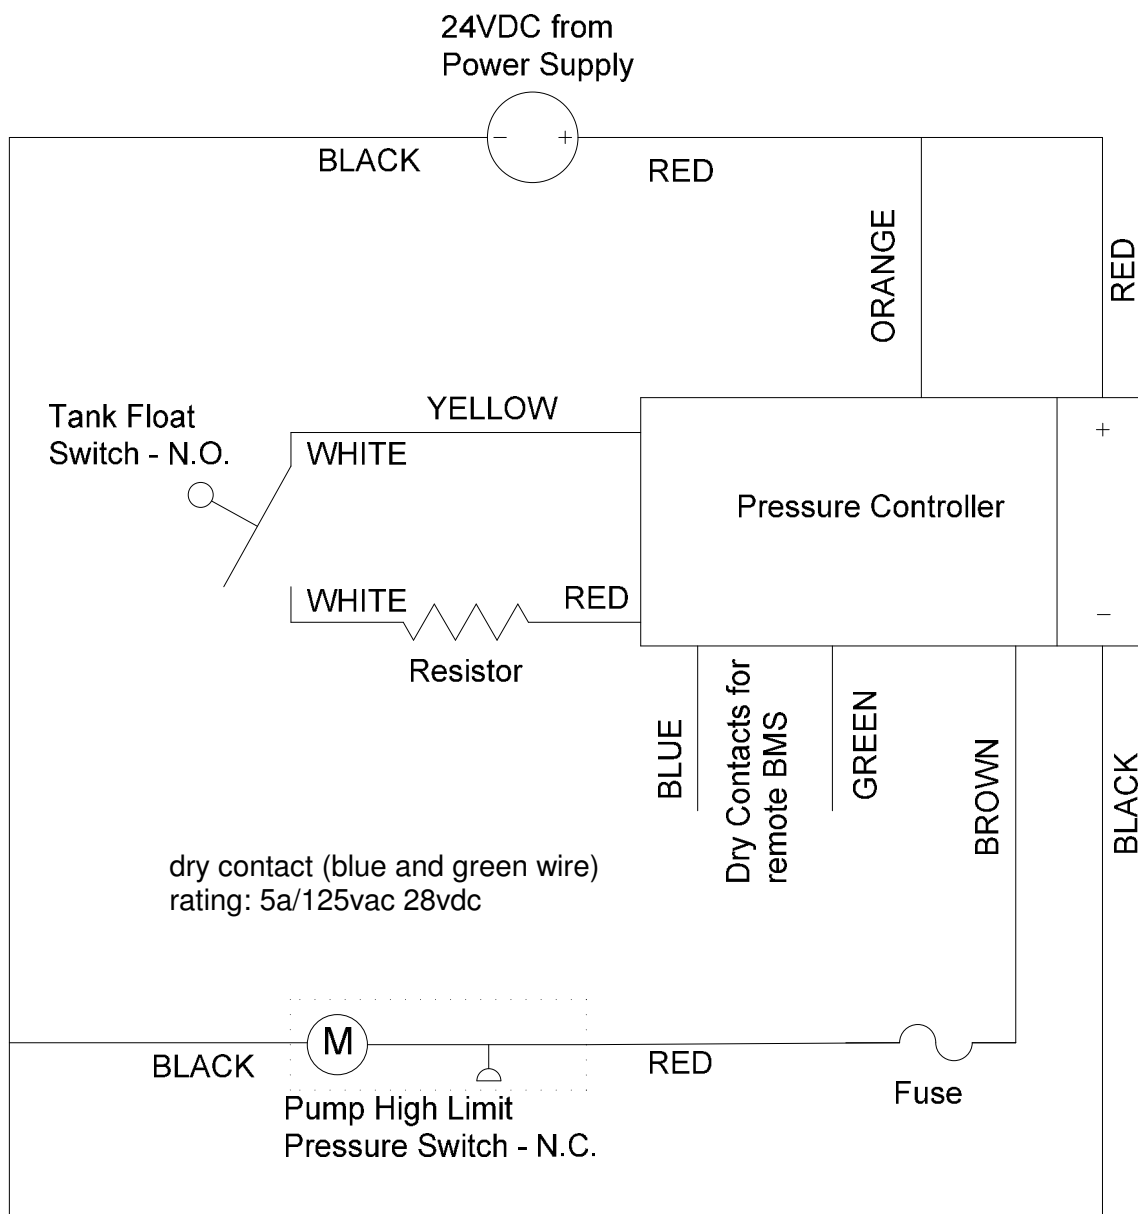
24VDC from
Power Supply

−
+

BLACK

RED

ORANGE

RED

Tank Float
Switch - N.O.

YELLOW

WHITE

Pressure Controller

+

−

WHITE

RED

Resistor

BLUE

Dry Contacts for
remote BMS

GREEN

BROWN

BLACK

dry contact (blue and green wire)
rating: 5a/125vac 28vdc

M

BLACK

RED

Fuse

Pump High Limit
Pressure Switch - N.C.